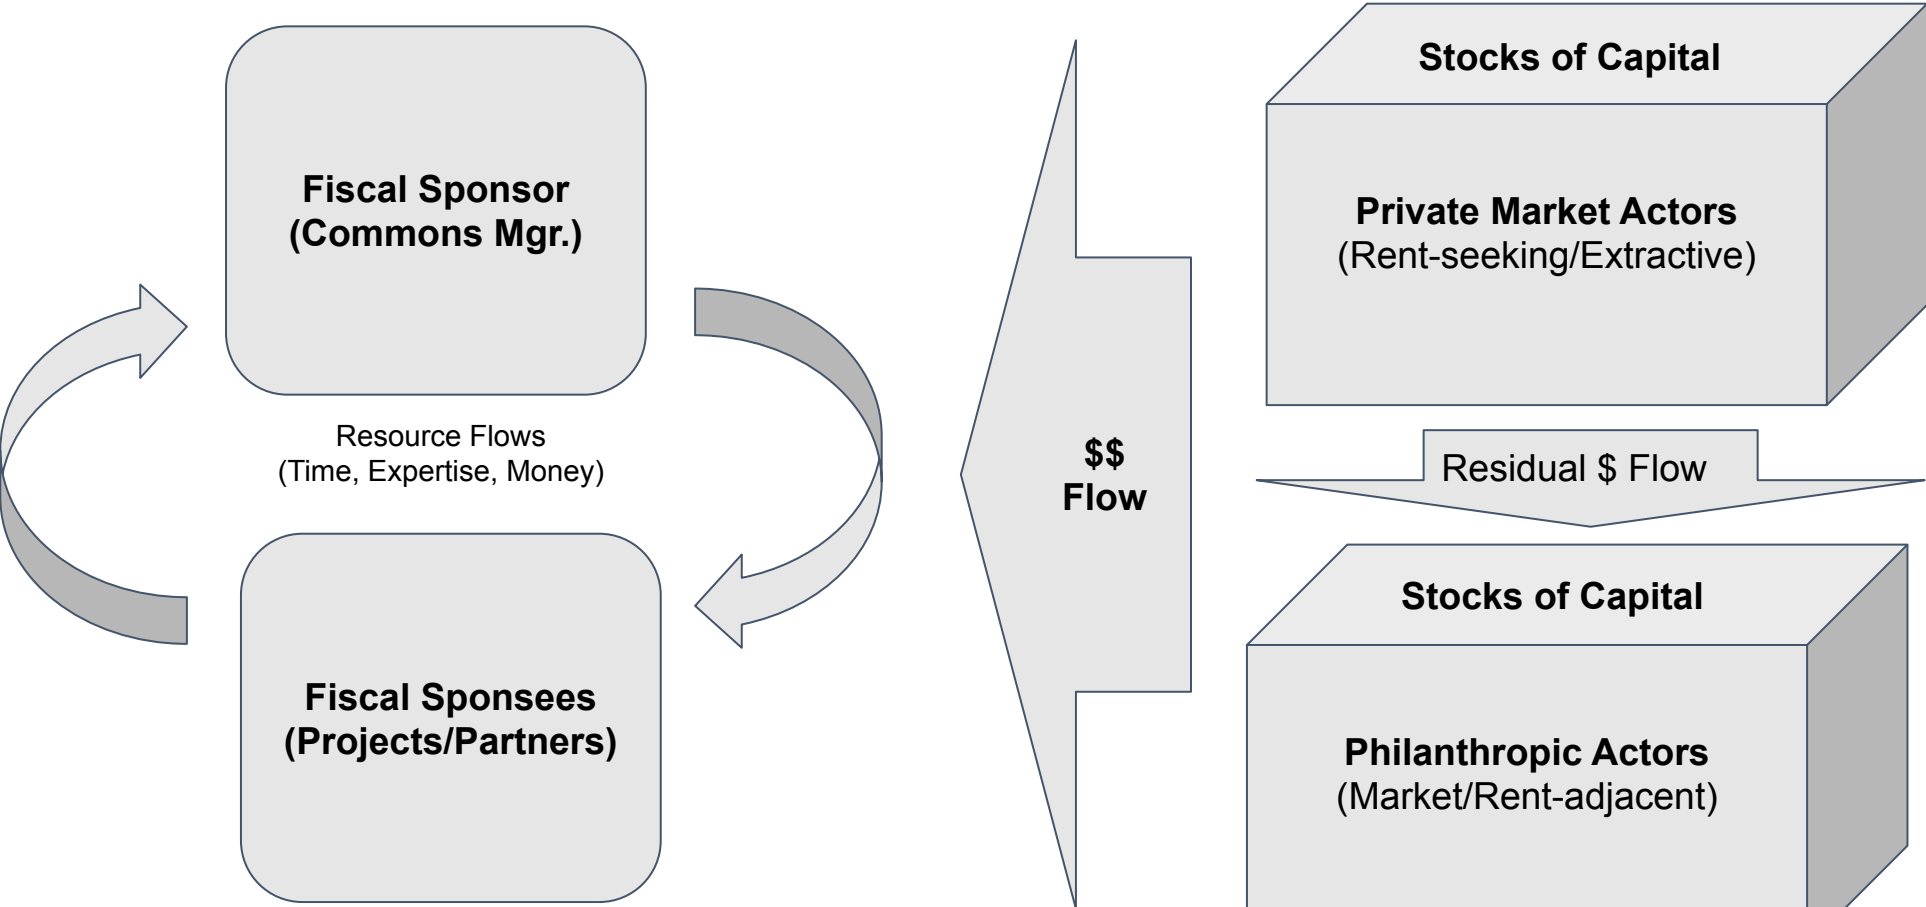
Fiscal Sponsor
(Commons Mgr.)

Resource Flows
(Time, Expertise, Money)

Fiscal Sponsees
(Projects/Partners)

$$
Flow

Stocks of Capital

Private Market Actors
(Rent-seeking/Extractive)

Residual $ Flow

Stocks of Capital

Philanthropic Actors
(Market/Rent-adjacent)